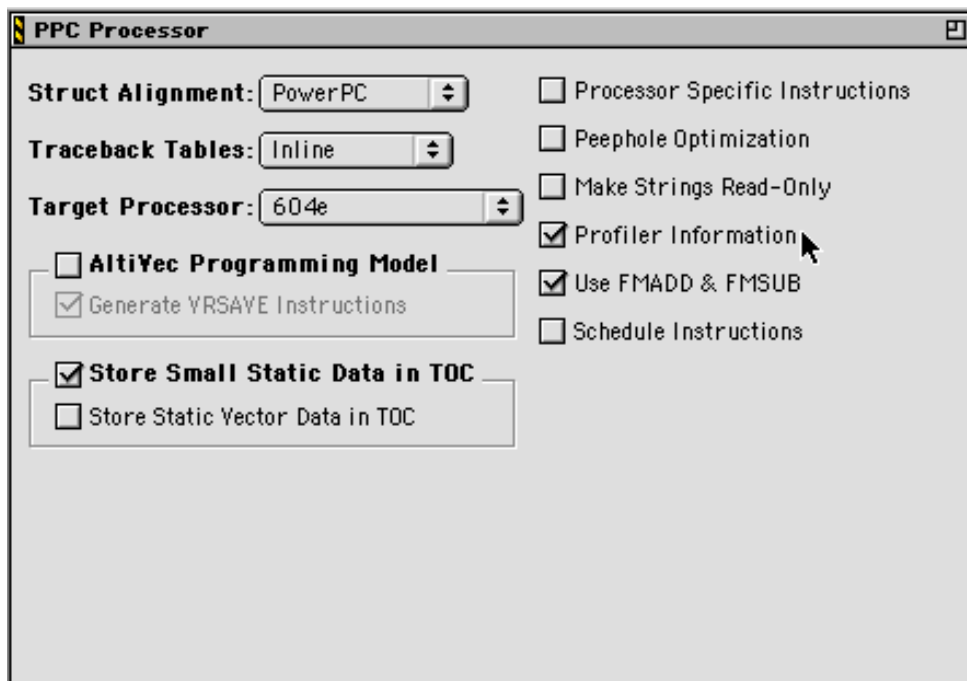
PPC Processor

Struct Alignment: PowerPC

Traceback Tables: Inline

Target Processor: 604e

AltiVec Programming Model

Generate VRSAVE Instructions

Store Small Static Data in TOC

Store Static Vector Data in TOC

Processor Specific Instructions

Peephole Optimization

Make Strings Read-Only

Profiler Information

Use FMADD & FMSUB

Schedule Instructions